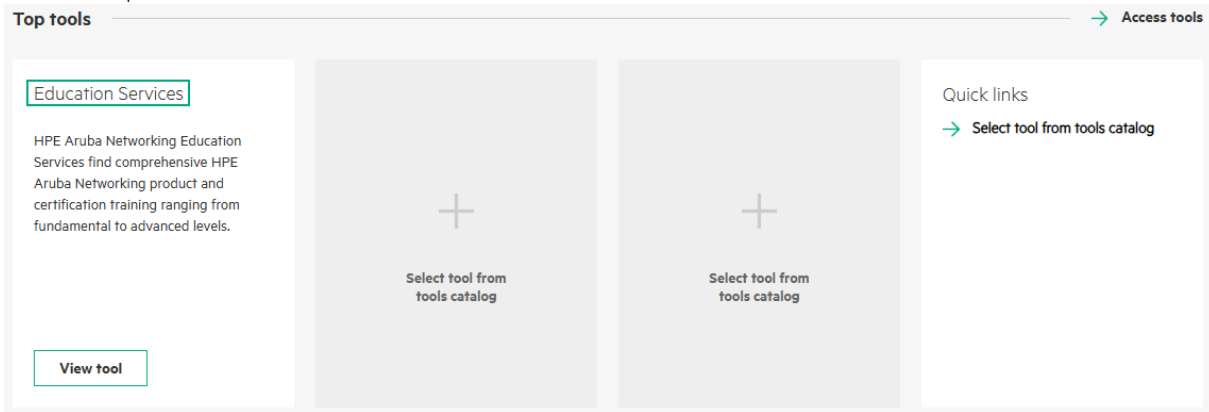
Top tools

→ Access tools

Education Services

HPE Aruba Networking Education Services find comprehensive HPE Aruba Networking product and certification training ranging from fundamental to advanced levels.

View tool

+

Select tool from tools catalog

+

Select tool from tools catalog

Quick links

→ Select tool from tools catalog